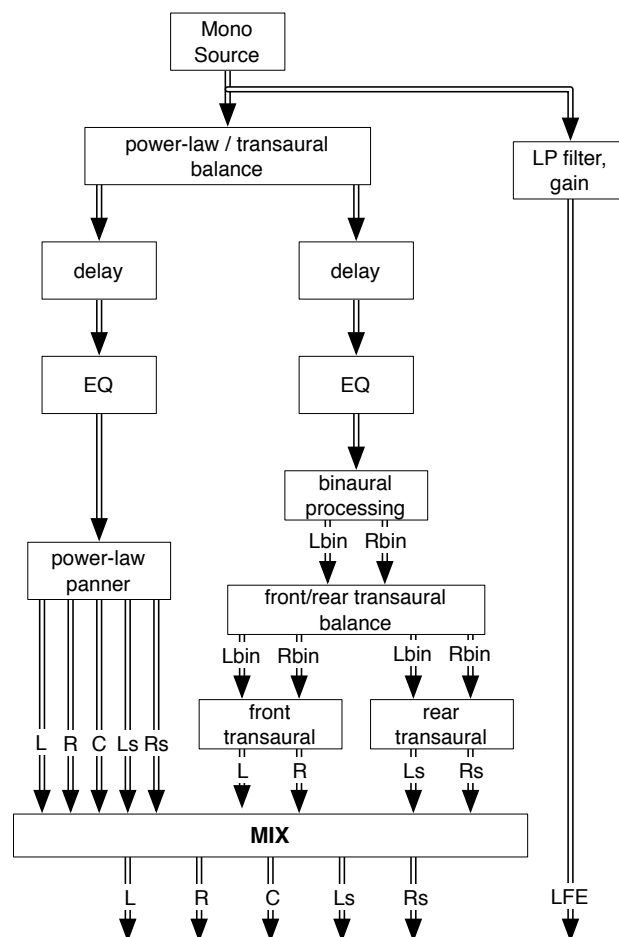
Mono Source

power-law / transaural balance

LP filter, gain

delay

delay

EQ

EQ

binaural processing

Lbin Rbin

power-law panner

front/rear transaural balance

Lbin Rbin Lbin Rbin

front transaural

rear transaural

L R C Ls Rs

L R

Ls Rs

MIX

L R C Ls Rs

LFE